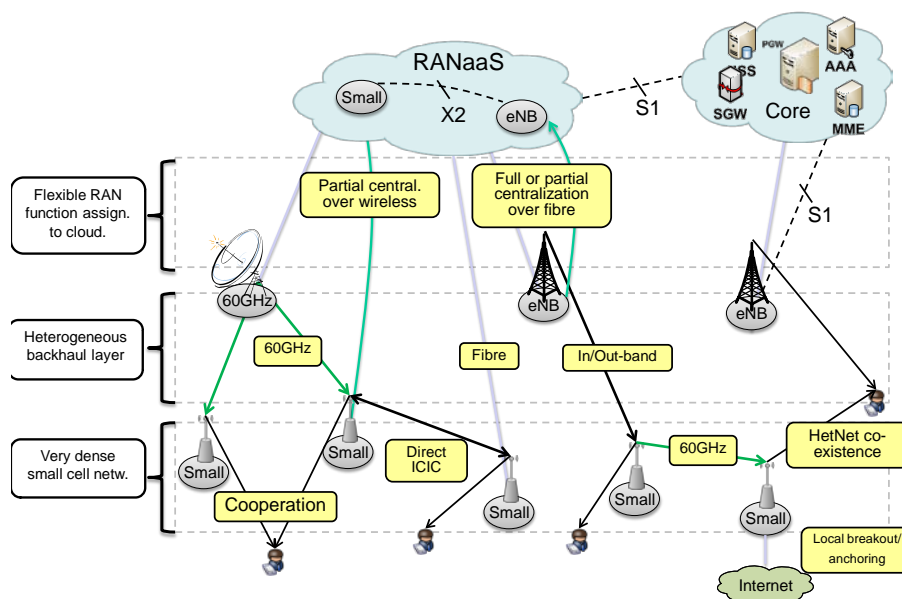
RANaaS

Small

X2

eNB

S1

PGW

HSS

AAA

SGW

Core

MME

Flexible RAN function assign. to cloud.

Partial central. over wireless

Full or partial centralization over fibre

S1

60GHz

eNB

eNB

Heterogeneous backhaul layer

60GHz

Fibre

In/Out-band

Very dense small cell netw.

Small

Small

Direct ICIC

60GHz

HetNet co-existence

Cooperation

Small

Small

Small

Local breakout/ anchoring

Internet